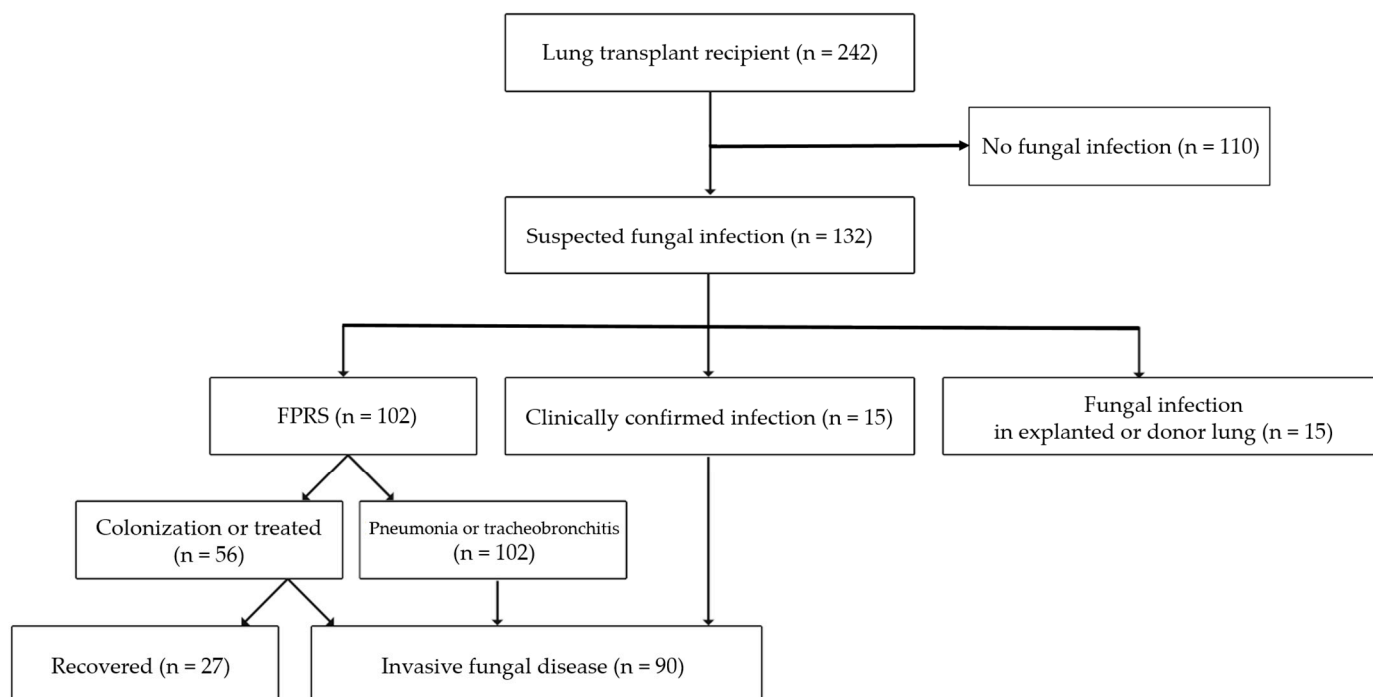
Lung transplant recipient (n = 242)

No fungal infection (n = 110)

Suspected fungal infection (n = 132)

FPRS (n = 102)

Clinically confirmed infection (n = 15)

Fungal infection in explanted or donor lung (n = 15)

Colonization or treated (n = 56)

Pneumonia or tracheobronchitis (n = 102)

Recovered (n = 27)

Invasive fungal disease (n = 90)